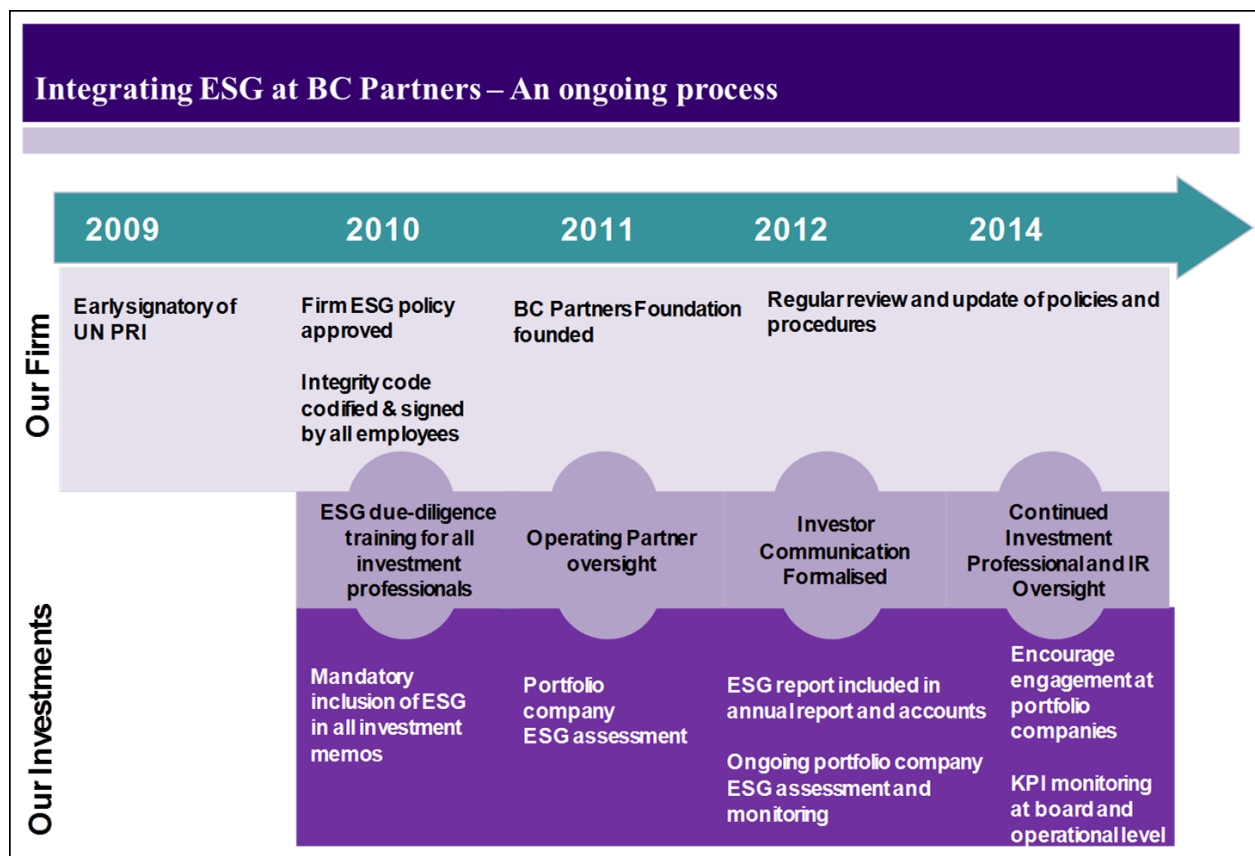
Integrating ESG at BC Partners – An ongoing process

2009 2010 2011 2012 2014

Our Firm

Early signatory of UN PRI

Firm ESG policy approved

Integrity code codified & signed by all employees

BC Partners Foundation founded

Regular review and update of policies and procedures

ESG due-diligence training for all investment professionals

Operating Partner oversight

Investor Communication Formalised

Continued Investment Professional and IR Oversight

Our Investments

Mandatory inclusion of ESG in all investment memos

Portfolio company ESG assessment

ESG report included in annual report and accounts

Ongoing portfolio company ESG assessment and monitoring

Encourage engagement at portfolio companies

KPI monitoring at board and operational level